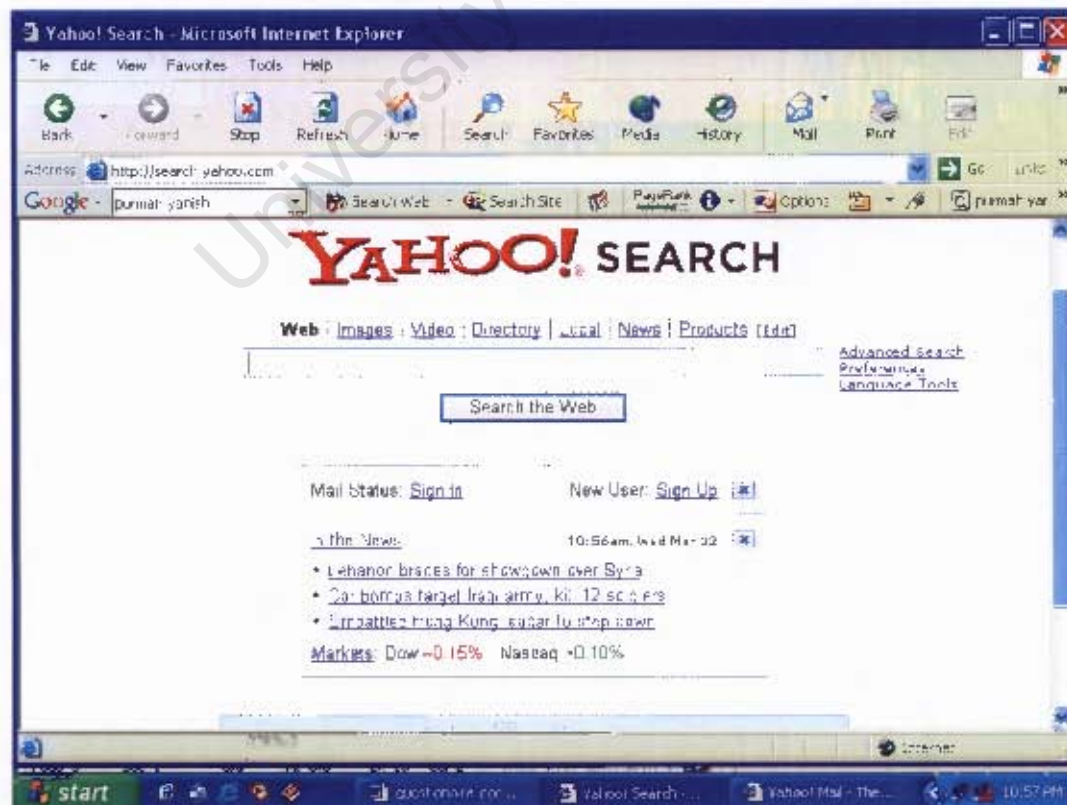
Yahoo! Search - Microsoft Internet Explorer

File Edit View Favorites Tools Help

Back Forward Stop Refresh Home Search Favorites Media History Mail Print Edit

Address http://search.yahoo.com

Go Links

Google - purnair yanish Search Web Search Site PageRank Options purnair yar

University

YAHOO! SEARCH

Web Images Video Directory Local News Products [Edit]

Advanced Search
Preferences
Language Tools

Search the Web

Mail Status: Sign In

New User: Sign Up

In the News

10:56am, Wed Mar 02

• Lebanon braces for showdown over Syria
• Car bombs target Iraqi army, kill 12 soldiers
• Embattled Hong Kong leader to step down

Markets: Dow -0.15% Nasdaq -0.10%

Internet

start

questionnaire for...

Yahoo! Search ...

Yahoo! Mail - The...

10:57 PM